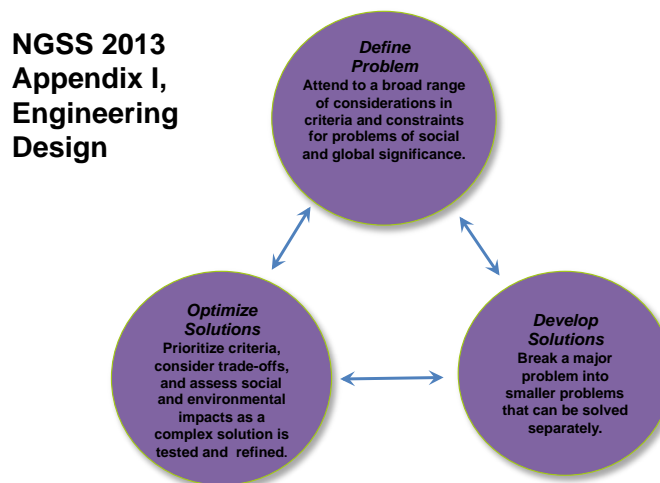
NGSS 2013 Appendix I, Engineering Design

Define Problem
Attend to a broad range of considerations in criteria and constraints for problems of social and global significance.

Optimize Solutions
Prioritize criteria, consider trade-offs, and assess social and environmental impacts as a complex solution is tested and refined.

Develop Solutions
Break a major problem into smaller problems that can be solved separately.